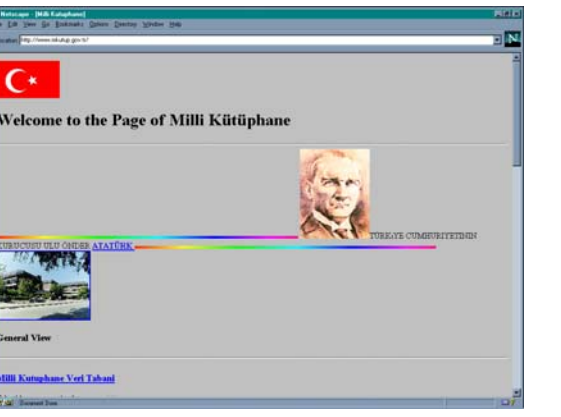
Netscape - [Milli Kutuphane]
File Edit View Go Bookmarks Options Directory Window Help
Location: http://www.mkutup.gov.tr/

Welcome to the Page of Milli Kütüphane

TÜRKIYE CUMHURIYETININ
KURUCUSU ULU ÖNDER ATATÜRK

General View

Milli Kutuphane Veri Tabani

Document: Done